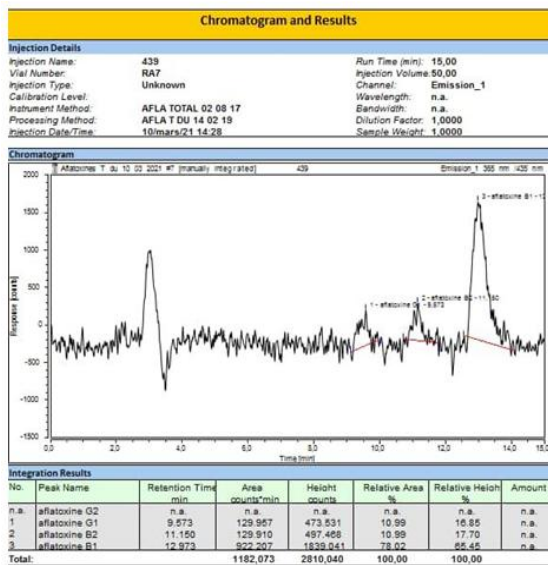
Chromatogram and Results

Injection Details

| | | | |
|---|---|---|---|
| Injection Name: | 439 | Run Time (min): | 15,00 |
| Vial Number: | RA7 | Injection Volume: | 50,00 |
| Injection Type: | Unknown | Channel: | Emission_1 |
| Calibration Level: | | Wavelength: | n.a. |
| Instrument Method: | AFLA TOTAL 02 08 17 | Bandwidth: | n.a. |
| Processing Method: | AFLA T DU 14 02 19 | Dilution Factor: | 1,0000 |
| Injection Date/Time: | 10/mars/21 14:28 | Sample Weight: | 1,0000 |

Chromatogram

Aflatoxines T du 10 03 2021 #7 [manually integrated] 439 Emission_1 365 nm /435 nm

2000
1500
1000
500
0
-500
-1000
-1500

Response [counts]

1 - aflatoxine G1 - 9,573
2 - aflatoxine B2 - 11,150
3 - aflatoxine B1 - 12

0,0 2,0 4,0 6,0 8,0 10,0 12,0 14,0 15,0
Time [min]

Integration Results

| No. | Peak Name | Retention Time min | Area counts*min | Height counts | Relative Area % | Relative Height % | Amount |
|---|---|---|---|---|---|---|---|
| n.a. | aflatoxine G2 | n.a. | n.a. | n.a. | n.a. | n.a. | n.a. |
| 1 | aflatoxine G1 | 9.573 | 129.957 | 473.531 | 10,99 | 16,85 | n.a. |
| 2 | aflatoxine B2 | 11.150 | 129.910 | 497.468 | 10,99 | 17,70 | n.a. |
| 3 | aflatoxine B1 | 12.973 | 922.207 | 1839.041 | 78,02 | 65,45 | n.a. |
| Total: | | | 1182,073 | 2810,040 | 100,00 | 100,00 | |